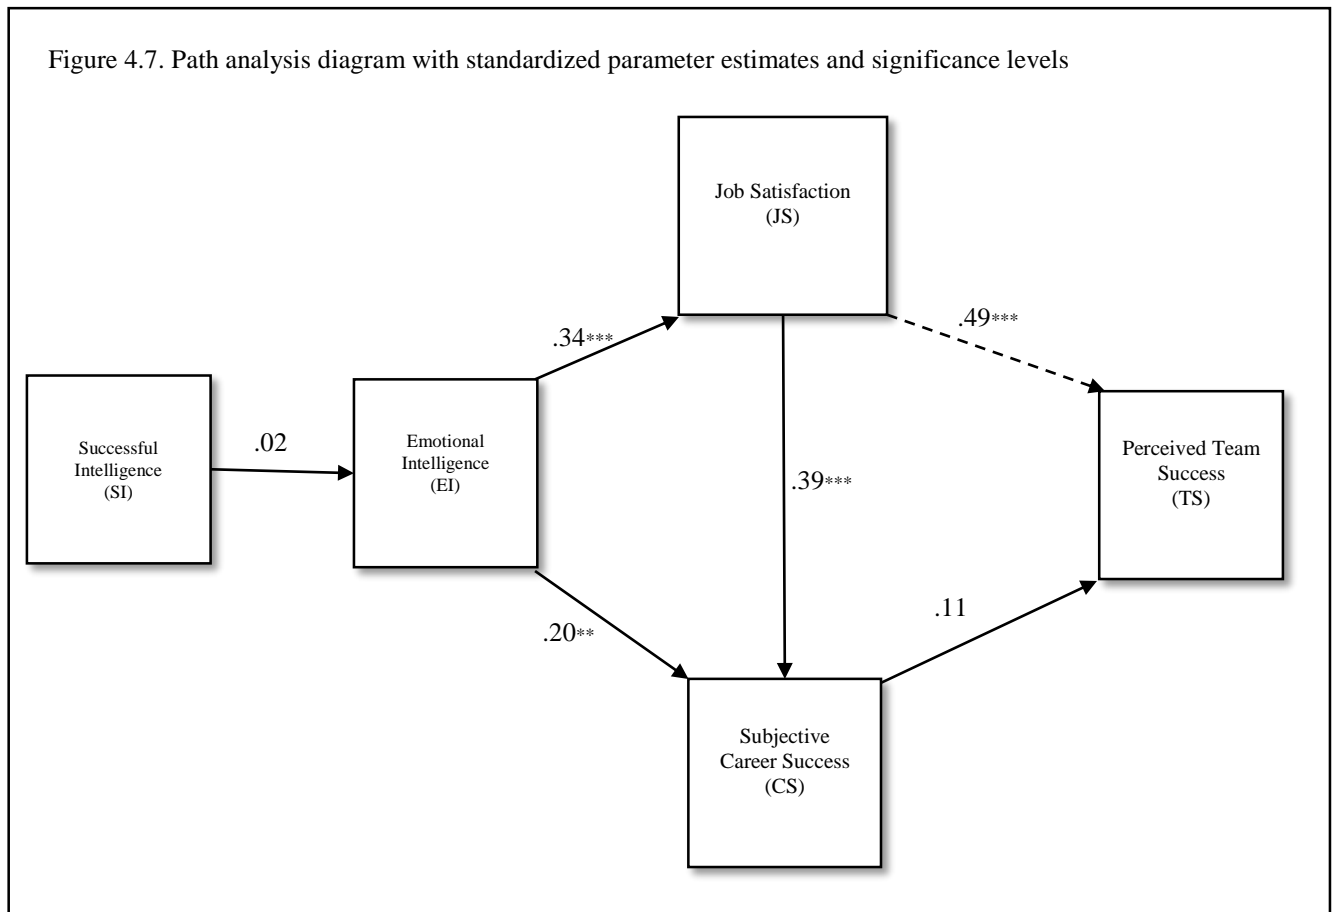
Figure 4.7. Path analysis diagram with standardized parameter estimates and significance levels

Job Satisfaction (JS)

.34***

.49***

Successful Intelligence (SI)

.02

Emotional Intelligence (EI)

.39***

Perceived Team Success (TS)

.20**

.11

Subjective Career Success (CS)